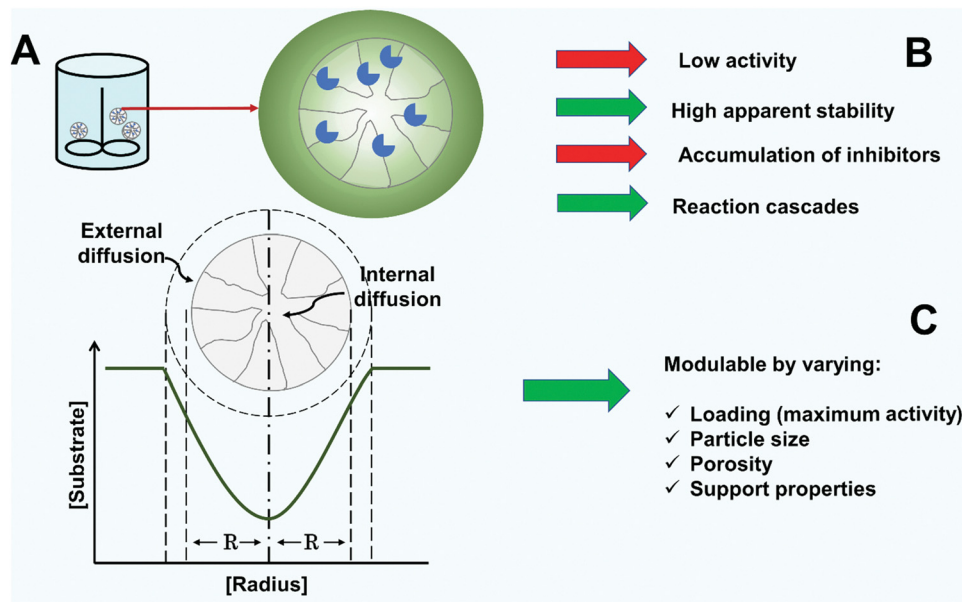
A

B

Low activity

High apparent stability

Accumulation of inhibitors

Reaction cascades

External diffusion

Internal diffusion

C

[Substrate]

R

R

[Radius]

Modulable by varying:

✓ Loading (maximum activity)
✓ Particle size
✓ Porosity
✓ Support properties